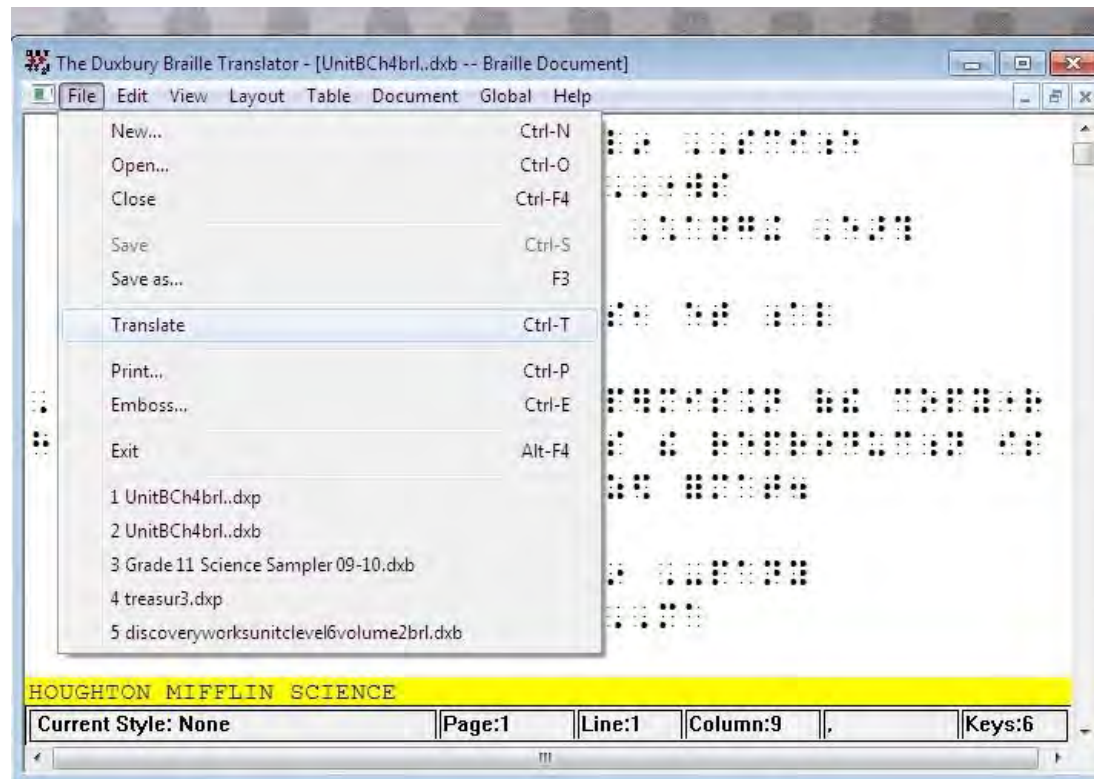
The Duxbury Braille Translator - [UnitBCh4brl..dxb -- Braille Document]

File Edit View Layout Table Document Global Help

New... Ctrl-N
Open... Ctrl-O
Close Ctrl-F4
Save Ctrl-S
Save as... F3
Translate Ctrl-T
Print... Ctrl-P
Emboss... Ctrl-E
Exit Alt-F4
1 UnitBCh4brl..dxp
2 UnitBCh4brl..dxb
3 Grade 11 Science Sampler 09-10.dxb
4 treasur3.dxp
5 discoveryworksunitclevel6volume2brl.dxb

HOUGHTON MIFFLIN SCIENCE

Current Style: None | Page:1 | Line:1 | Column:9 | , | Keys:6